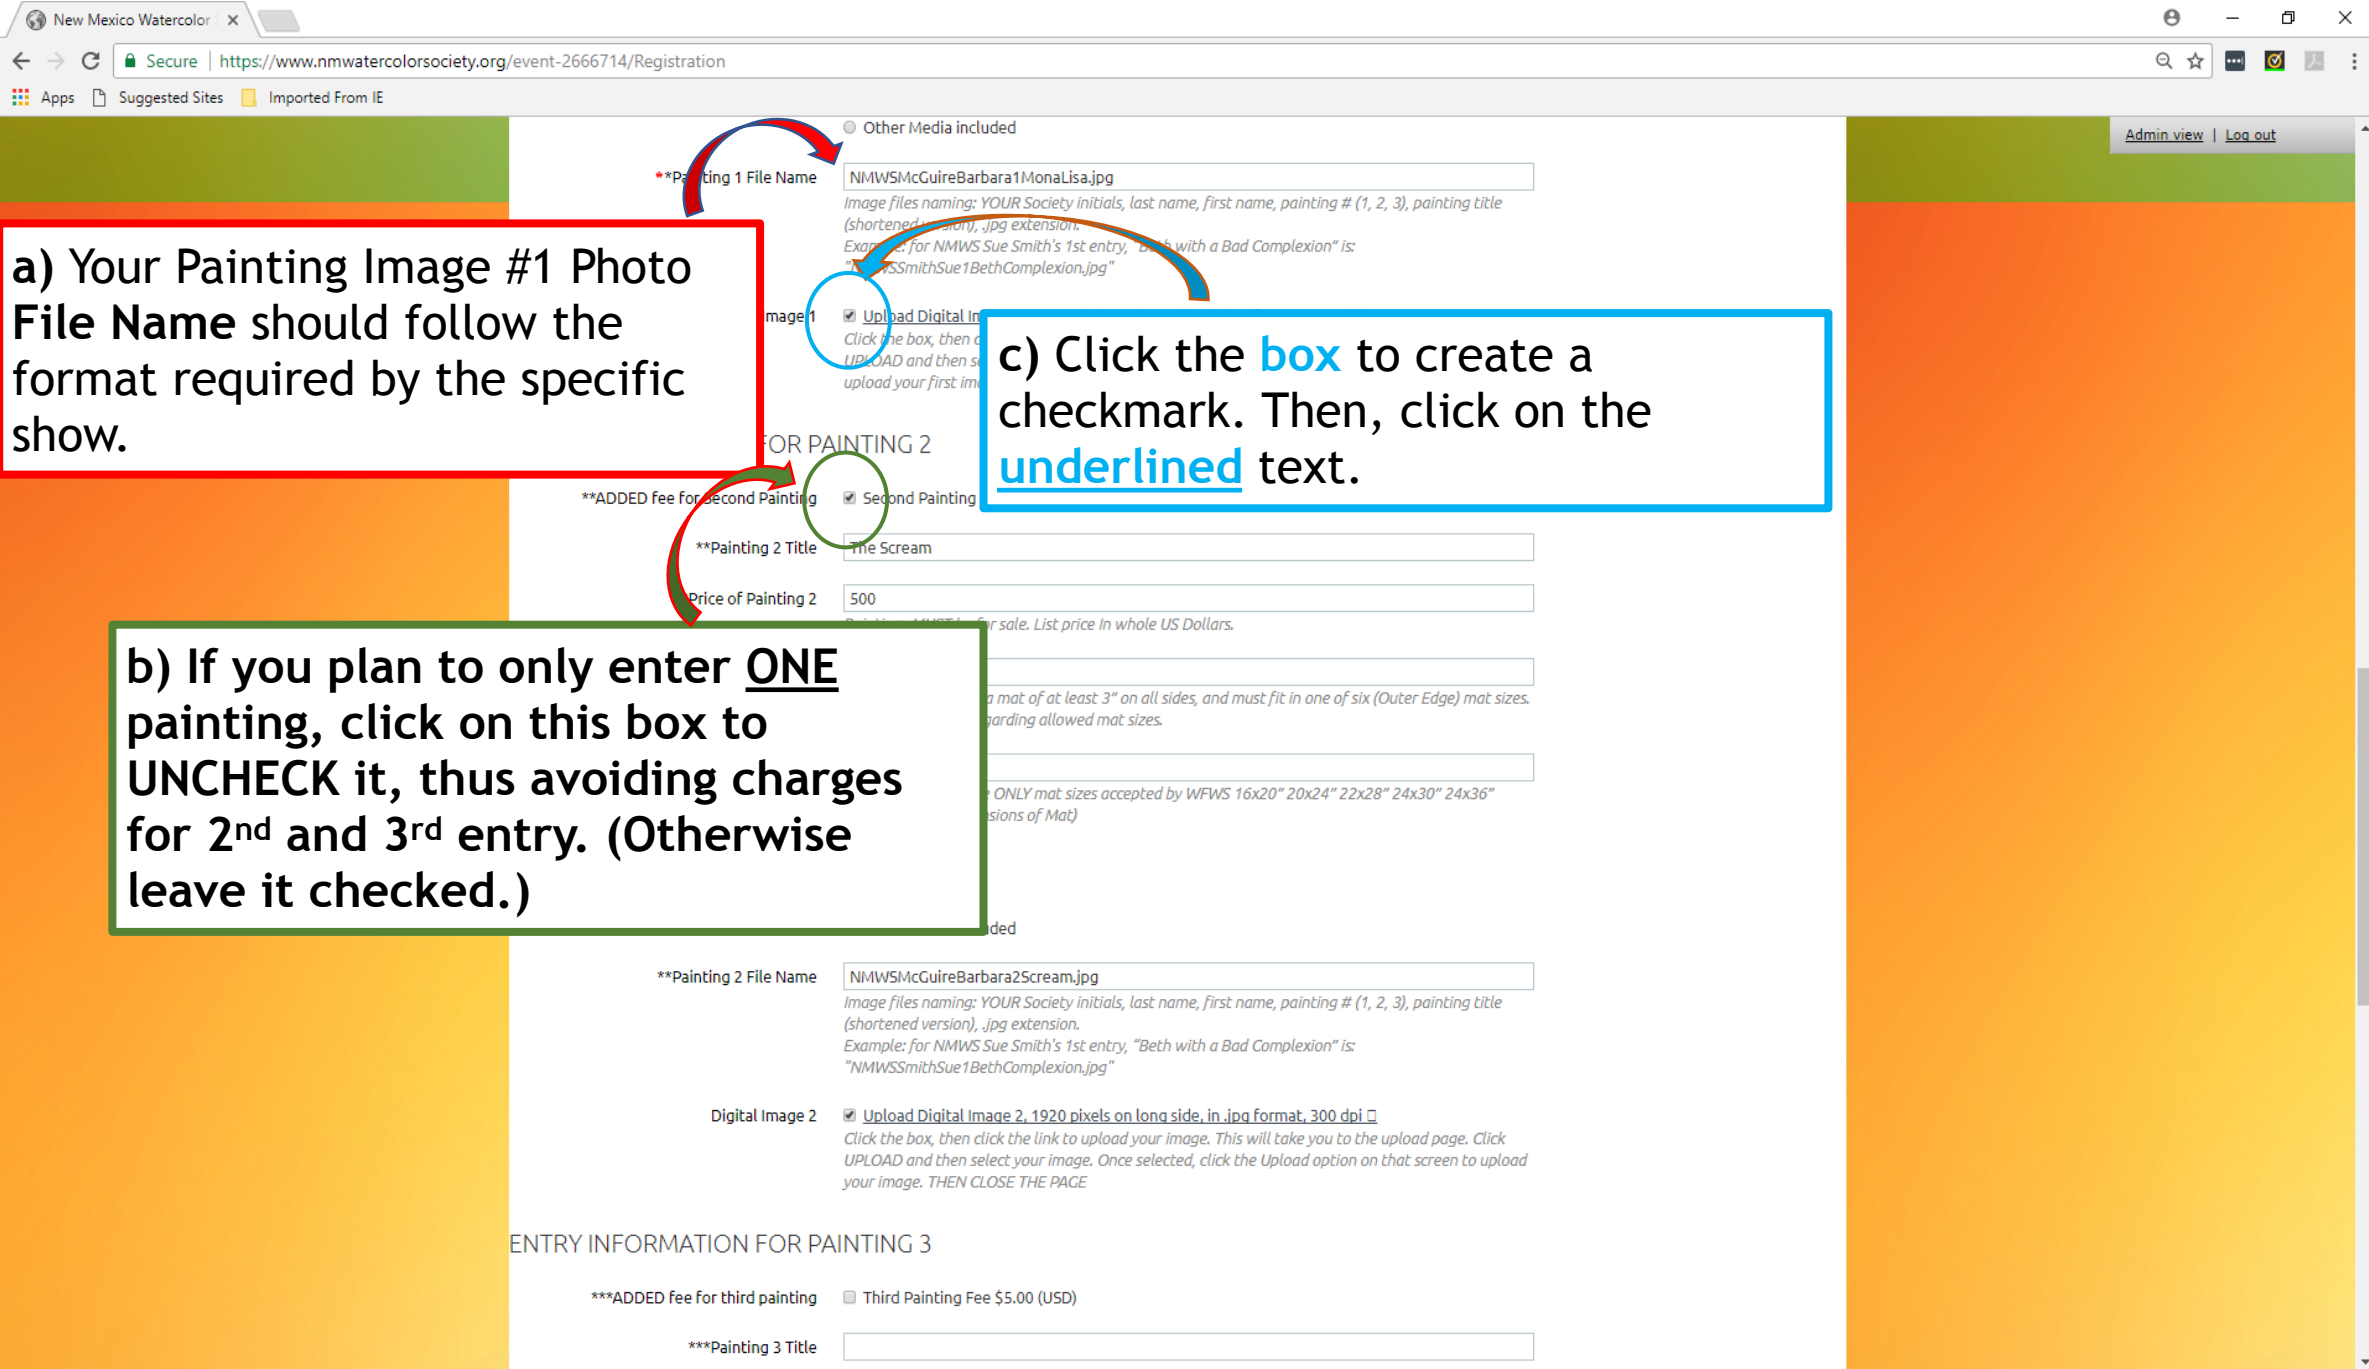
New Mexico Watercolor

Secure | https://www.nmwatercolorsociety.org/event-2666714/Registration

Apps Suggested Sites Imported From IE

Admin view | Log out

Other Media included

**P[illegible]ting 1 File Name NMWSMcGuireBarbara1MonaLisa.jpg

Image files naming: YOUR Society initials, last name, first name, painting # (1, 2, 3), painting title (shortened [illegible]sion), .jpg extension.
Exa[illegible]: for NMWS Sue Smith's 1st entry, "B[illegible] with a Bad Complexion" is: "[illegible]WSSmithSue1BethComplexion.jpg"

a) Your Painting Image #1 Photo **File Name** should follow the format required by the specific show.

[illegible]mage 1 Upload Digital In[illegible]
Click the box, then c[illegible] UPLOAD and then se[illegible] upload your first im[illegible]

c) Click the box to create a checkmark. Then, click on the underlined text.

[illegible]OR PAINTING 2

**ADDED fee for Second Painting Second Painting

**Painting 2 Title The Scream

Price of Painting 2 500

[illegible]r sale. List price in whole US Dollars.

b) If you plan to only enter ONE painting, click on this box to UNCHECK it, thus avoiding charges for 2nd and 3rd entry. (Otherwise leave it checked.)

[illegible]a mat of at least 3" on all sides, and must fit in one of six (Outer Edge) mat sizes. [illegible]garding allowed mat sizes.

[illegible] ONLY mat sizes accepted by WFWS 16x20" 20x24" 22x28" 24x30" 24x36" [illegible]sions of Mat)

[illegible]ded

**Painting 2 File Name NMWSMcGuireBarbara2Scream.jpg

Image files naming: YOUR Society initials, last name, first name, painting # (1, 2, 3), painting title (shortened version), .jpg extension.
Example: for NMWS Sue Smith's 1st entry, "Beth with a Bad Complexion" is: "NMWSSmithSue1BethComplexion.jpg"

Digital Image 2 Upload Digital Image 2, 1920 pixels on long side, in .jpg format, 300 dpi
Click the box, then click the link to upload your image. This will take you to the upload page. Click UPLOAD and then select your image. Once selected, click the Upload option on that screen to upload your image. THEN CLOSE THE PAGE

ENTRY INFORMATION FOR PAINTING 3

***ADDED fee for third painting Third Painting Fee $5.00 (USD)

***Painting 3 Title